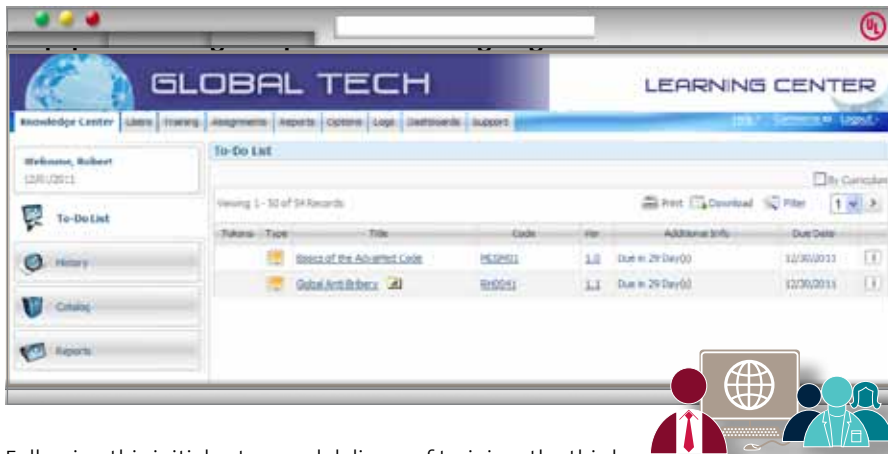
GLOBAL TECH

LEARNING CENTER

Knowledge Center | Users | Training | Assignments | Reports | Options | Logs | Dashboards | Support

Help | Welcome | Logout

Welcome, Robert
12/01/2011

To-Do List

History

Catalog

Reports

To-Do List

By Curriculum

Viewing 1 - 50 of 54 Records

Print | Download | Filter | 1

| Tokens | Type | Title | Code | Ver | Additional Info | Due Date |
|---|---|---|---|---|---|---|
| | | Basics of the Adv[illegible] Code | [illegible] | 1.0 | Due in 29 Day(s) | 12/30/2011 |
| | | Global Anti-Bribery | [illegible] | 1.1 | Due in 29 Day(s) | 12/30/2011 |

Following this initial ... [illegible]